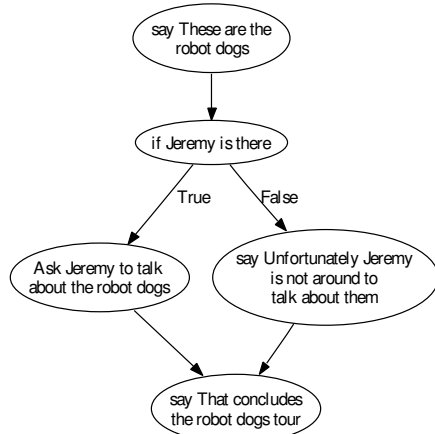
say These are the robot dogs

if Jeremy is there

True

False

Ask Jeremy to talk about the robot dogs

say Unfortunately Jeremy is not around to talk about them

say That concludes the robot dogs tour